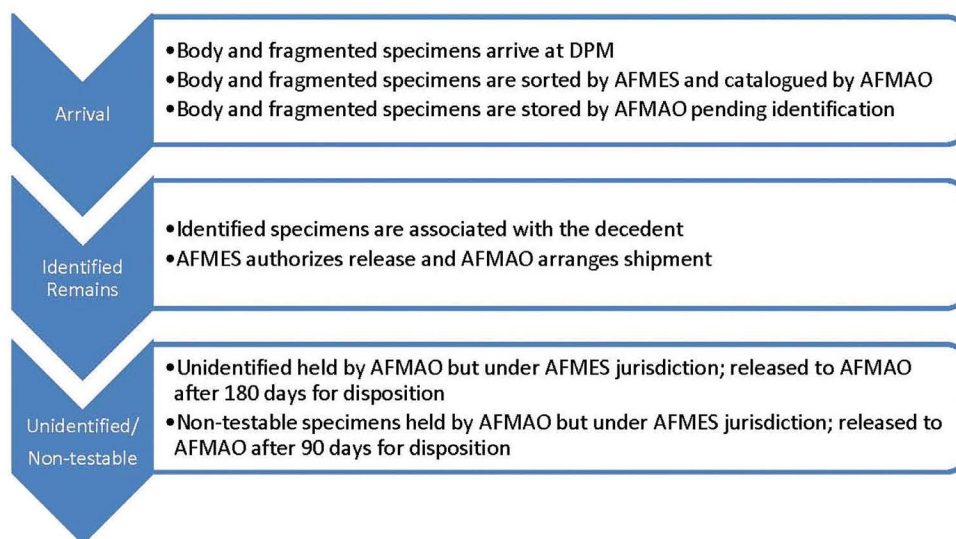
Arrival

• Body and fragmented specimens arrive at DPM
• Body and fragmented specimens are sorted by AFMES and catalogued by AFMAO
• Body and fragmented specimens are stored by AFMAO pending identification

Identified Remains

• Identified specimens are associated with the decedent
• AFMES authorizes release and AFMAO arranges shipment

Unidentified/ Non-testable

• Unidentified held by AFMAO but under AFMES jurisdiction; released to AFMAO after 180 days for disposition
• Non-testable specimens held by AFMAO but under AFMES jurisdiction; released to AFMAO after 90 days for disposition